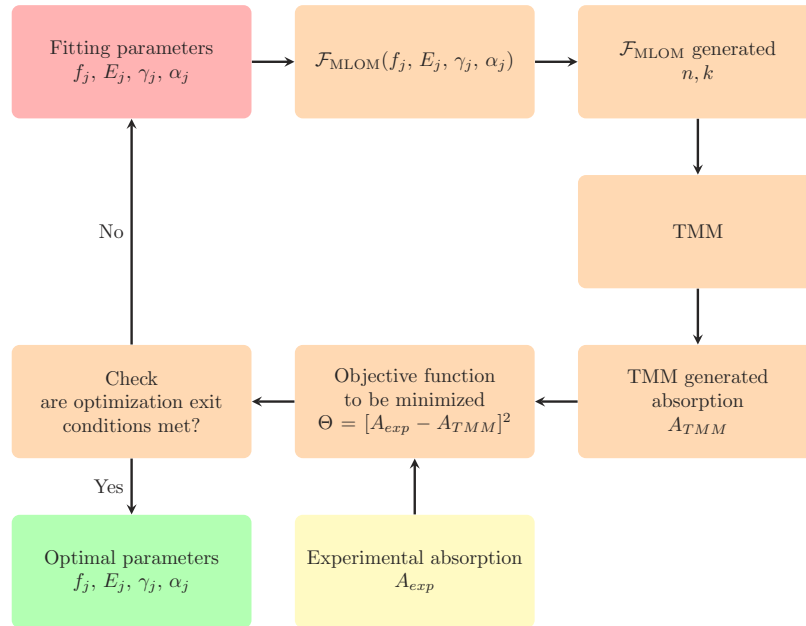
Fitting parameters
$f_j, E_j, \gamma_j, \alpha_j$

$\mathcal{F}_{\text{MLOM}}(f_j, E_j, \gamma_j, \alpha_j)$

$\mathcal{F}_{\text{MLOM}}$ generated
$n, k$

TMM

TMM generated
absorption
$A_{TMM}$

Objective function
to be minimized
$\Theta = [A_{exp} - A_{TMM}]^2$

Check
are optimization exit
conditions met?

No

Yes

Optimal parameters
$f_j, E_j, \gamma_j, \alpha_j$

Experimental absorption
$A_{exp}$